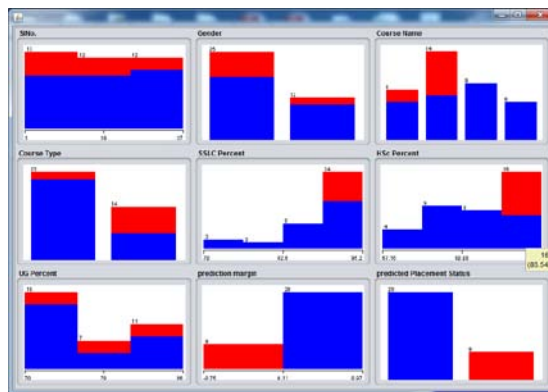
SlNo.

13 12 12

1 19 37

Gender

25

11

Course Name

7

14

9

6

Course Type

23

14

SSLC Percent

3

2

8

24

70 82.6 95.2

HSC Percent

6

10

9

16

57.16 58.66

16
(85.54

UG Percent

15

7

11

55 70 85

prediction margin

8

29

-0.75 0.11 0.97

predicted Placement Status

29

8